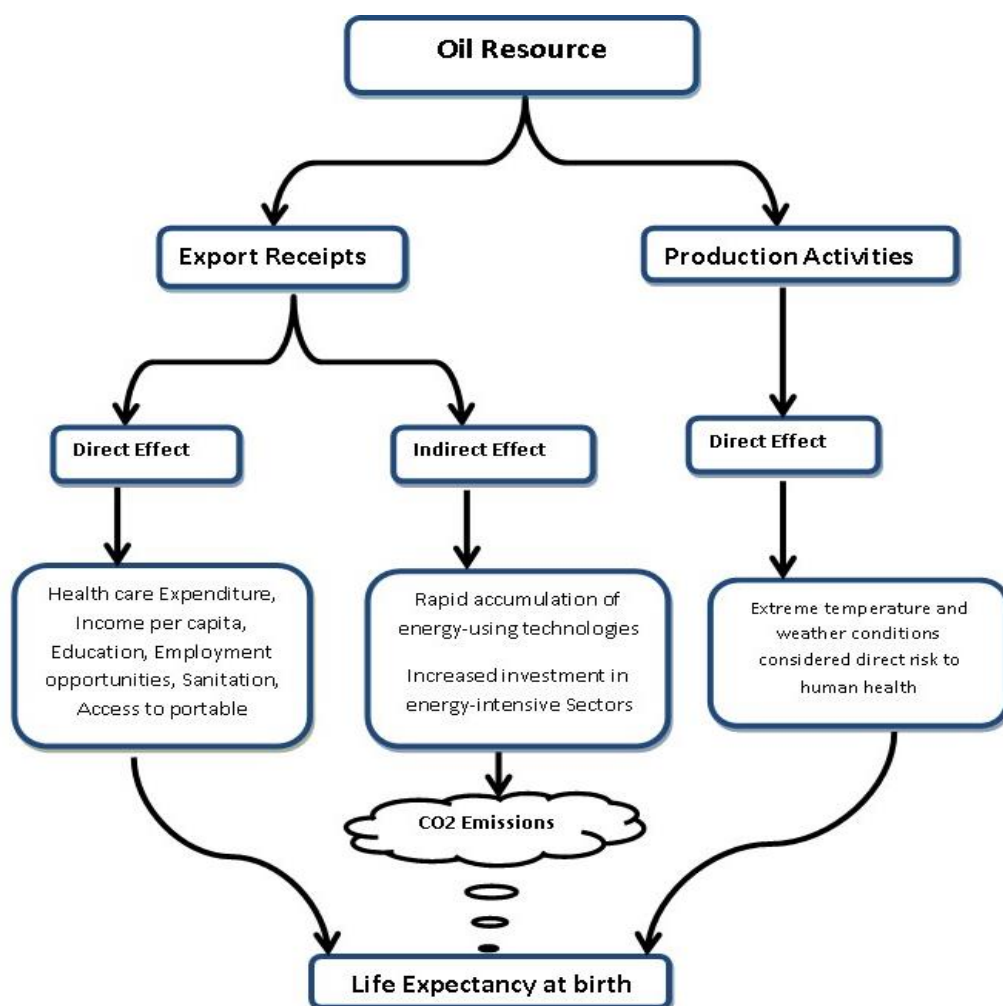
Oil Resource

Export Receipts

Production Activities

Direct Effect

Indirect Effect

Direct Effect

Health care Expenditure, Income per capita, Education, Employment opportunities, Sanitation, Access to portable

Rapid accumulation of energy-using technologies

Increased investment in energy-intensive Sectors

Extreme temperature and weather conditions considered direct risk to human health

CO2 Emissions

Life Expectancy at birth